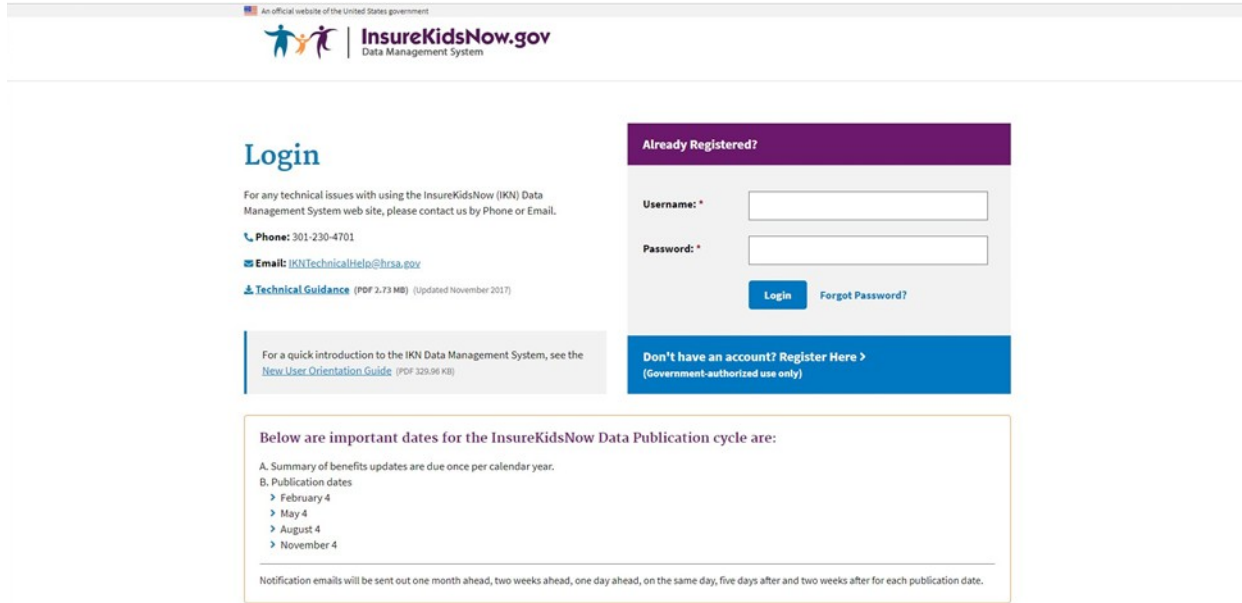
An official website of the United States government

InsureKidsNow.gov
Data Management System

Login

For any technical issues with using the InsureKidsNow (IKN) Data Management System web site, please contact us by Phone or Email.

Phone: 301-230-4701

Email: IKNTechnicalHelp@hrsa.gov

Technical Guidance (PDF 2.73 MB) (Updated November 2017)

For a quick introduction to the IKN Data Management System, see the New User Orientation Guide (PDF 329.96 KB)

Already Registered?

Username: *

Password: *

Login Forgot Password?

Don't have an account? Register Here >
(Government-authorized use only)

Below are important dates for the InsureKidsNow Data Publication cycle are:

A. Summary of benefits updates are due once per calendar year.
B. Publication dates
> February 4
> May 4
> August 4
> November 4

Notification emails will be sent out one month ahead, two weeks ahead, one day ahead, on the same day, five days after and two weeks after for each publication date.